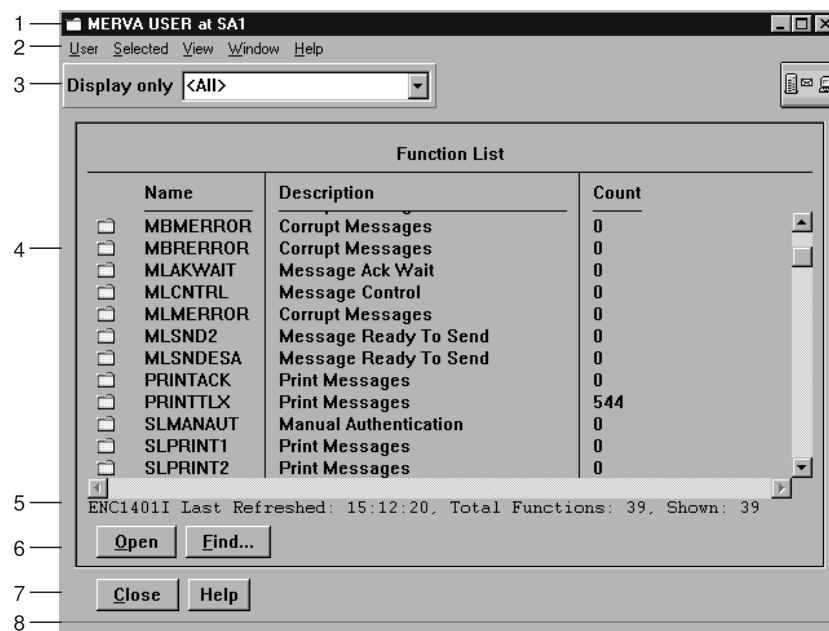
1
MERVA USER at SA1
2
User Selected View Window Help
3
Display only <All>

Function List

| Name | Description | Count |
|---|---|---|
| MBMERROR | Corrupt Messages | 0 |
| MBRERROR | Corrupt Messages | 0 |
| MLAKWAIT | Message Ack Wait | 0 |
| MLCNTRL | Message Control | 0 |
| MLMERROR | Corrupt Messages | 0 |
| MLSND2 | Message Ready To Send | 0 |
| MLSNDESA | Message Ready To Send | 0 |
| PRINTACK | Print Messages | 0 |
| PRINTTLX | Print Messages | 544 |
| SLMANAUT | Manual Authentication | 0 |
| SLPRINT1 | Print Messages | 0 |
| SLPRINT2 | Print Messages | 0 |

4
5
ENC1401I Last Refreshed: 15:12:20, Total Functions: 39, Shown: 39
6
Open Find...
7
Close Help
8